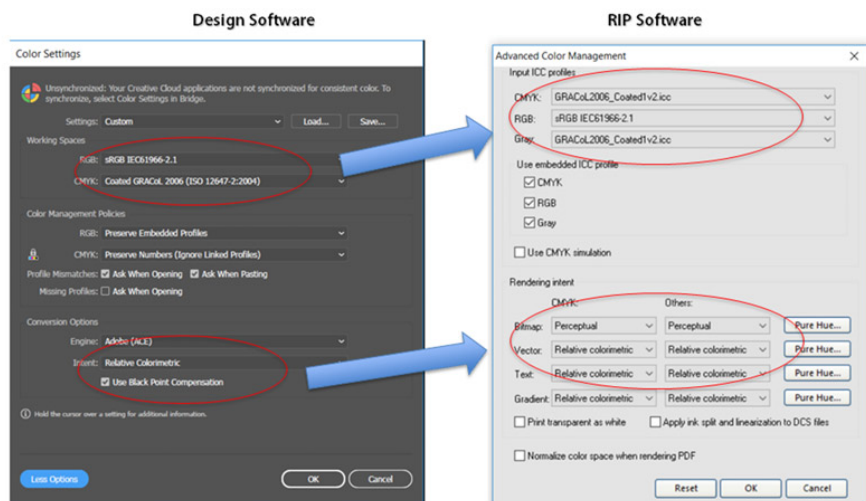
Design Software

RIP Software

Color Settings

Unsynchronized: Your Creative Cloud applications are not synchronized for consistent color. To synchronize, select Color Settings in Bridge.

Settings: Custom

Load...

Save...

Working Spaces

RGB: sRGB IEC61966-2.1

CMYK: Coated GRACoL 2006 (ISO 12647-2:2004)

Color Management Policies

RGB: Preserve Embedded Profiles

CMYK: Preserve Numbers (Ignore Linked Profiles)

Profile Mismatches: Ask When Opening Ask When Pasting

Missing Profiles: Ask When Opening

Conversion Options

Engine: Adobe (ACE)

Intent: Relative Colorimetric

Use Black Point Compensation

Hold the cursor over a setting for additional information.

Less Options

OK

Cancel

Advanced Color Management

Input ICC profiles

CMYK: GRACoL2006_Coated1v2.icc

RGB: sRGB IEC61966-2.1

Gray: GRACoL2006_Coated1v2.icc

Use embedded ICC profile

CMYK

RGB

Gray

Use CMYK simulation

Rendering intent

CMYK:

Others:

Bitmap: Perceptual Perceptual Pure Hue...

Vector: Relative colorimetric Relative colorimetric Pure Hue...

Text: Relative colorimetric Relative colorimetric Pure Hue...

Gradient: Relative colorimetric Relative colorimetric Pure Hue...

Print transparent as white

Apply ink split and linearization to DCS files

Normalize color space when rendering PDF

Reset

OK

Cancel